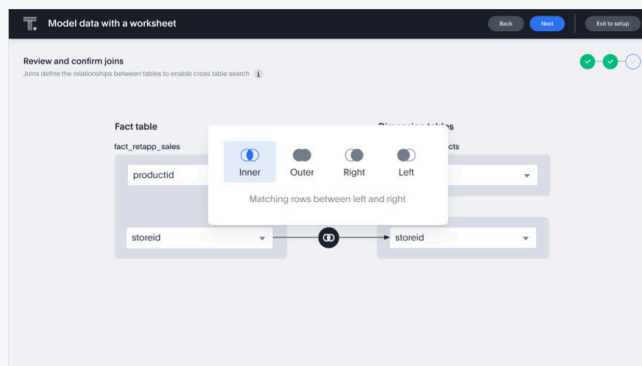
Model data with a worksheet

Back Next Exit to setup

Review and confirm joins

Joins define the relationships between tables to enable cross table search

Fact table

fact_retapp_sales

productid

storeid

Dimension tables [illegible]cts

storeid

Inner Outer Right Left

Matching rows between left and right